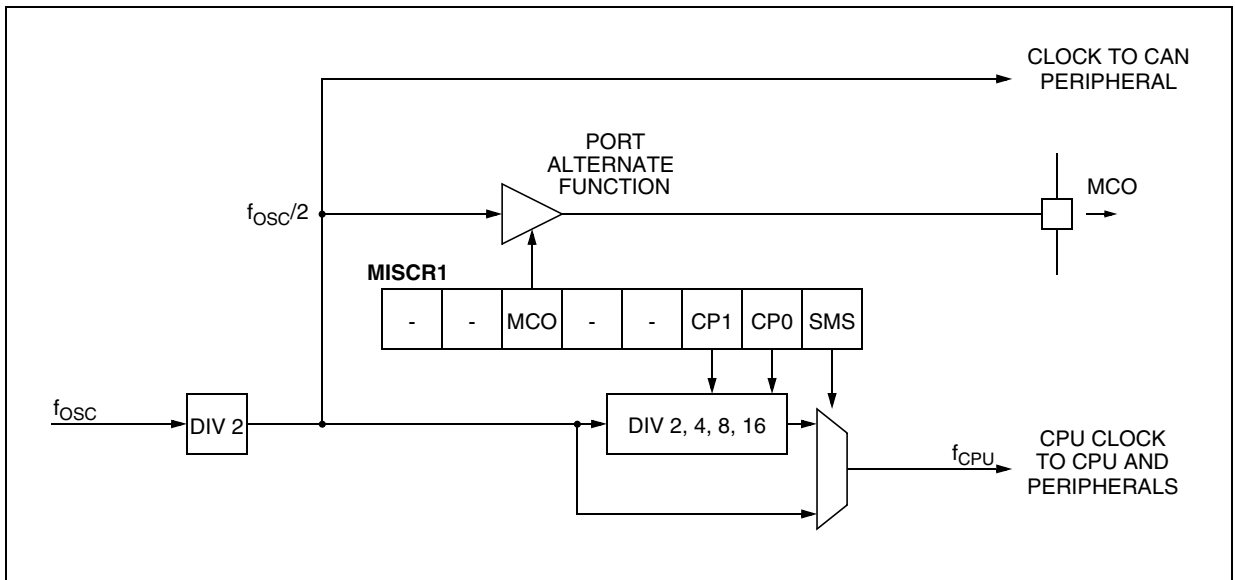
CLOCK TO CAN PERIPHERAL

PORT ALTERNATE FUNCTION

$f_{OSC}/2$

MCO

MISCR1

| - | - | MCO | - | - | CP1 | CP0 | SMS |
|---|---|---|---|---|---|---|---|

$f_{OSC}$

DIV 2

DIV 2, 4, 8, 16

$f_{CPU}$

CPU CLOCK TO CPU AND PERIPHERALS